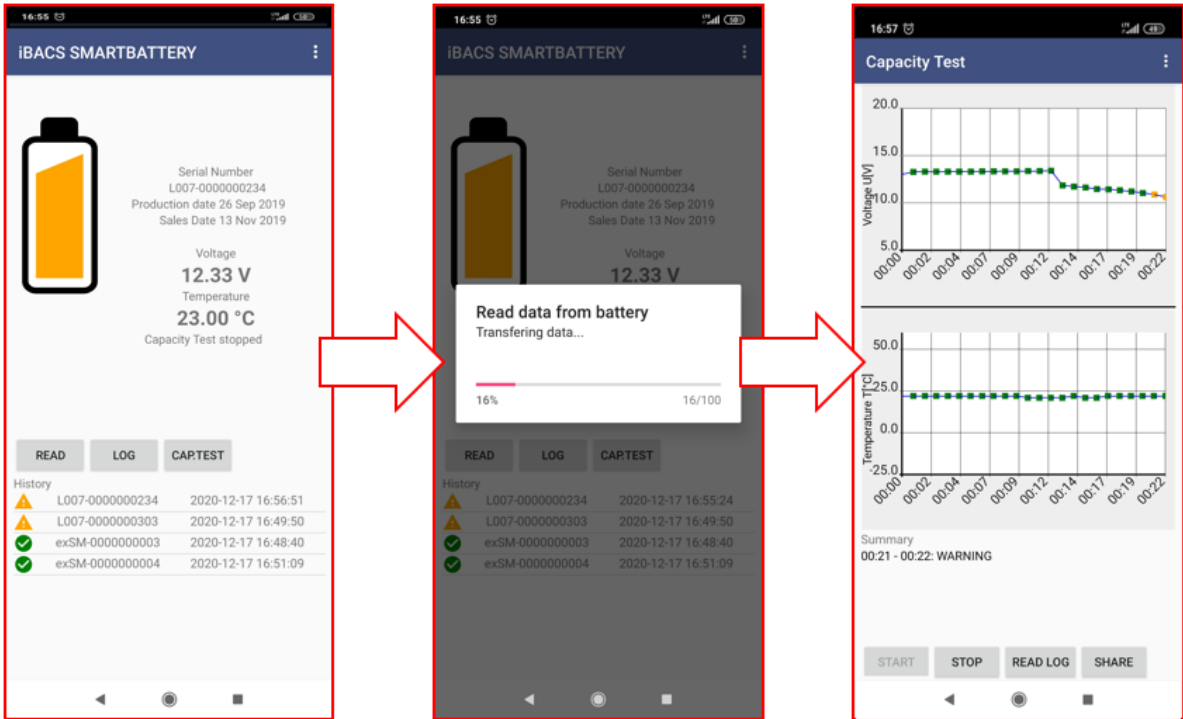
16:55

iBACS SMARTBATTERY

Serial Number
L007-0000000234
Production date 26 Sep 2019
Sales Date 13 Nov 2019

Voltage
12.33 V
Temperature
23.00 °C
Capacity Test stopped

READ LOG CAP.TEST

History

| | |
|---|---|
| L007-0000000234 | 2020-12-17 16:56:51 |
| L007-0000000303 | 2020-12-17 16:49:50 |
| exSM-0000000003 | 2020-12-17 16:48:40 |
| exSM-0000000004 | 2020-12-17 16:51:09 |

16:55

iBACS SMARTBATTERY

Serial Number
L007-0000000234
Production date 26 Sep 2019
Sales Date 13 Nov 2019

Voltage
12.33 V

Read data from battery
Transfering data...
16% 16/100

READ LOG CAP.TEST

History

| | |
|---|---|
| L007-0000000234 | 2020-12-17 16:55:24 |
| L007-0000000303 | 2020-12-17 16:49:50 |
| exSM-0000000003 | 2020-12-17 16:48:40 |
| exSM-0000000004 | 2020-12-17 16:51:09 |

16:57

Capacity Test

20.0
15.0
10.0
5.0
Voltage U[V]
00:00 00:02 00:04 00:07 00:09 00:12 00:14 00:17 00:19 00:22

50.0
25.0
0.0
-25.0
Temperature T[°C]
00:00 00:02 00:04 00:07 00:09 00:12 00:14 00:17 00:19 00:22

Summary
00:21 - 00:22: WARNING

START STOP READ LOG SHARE